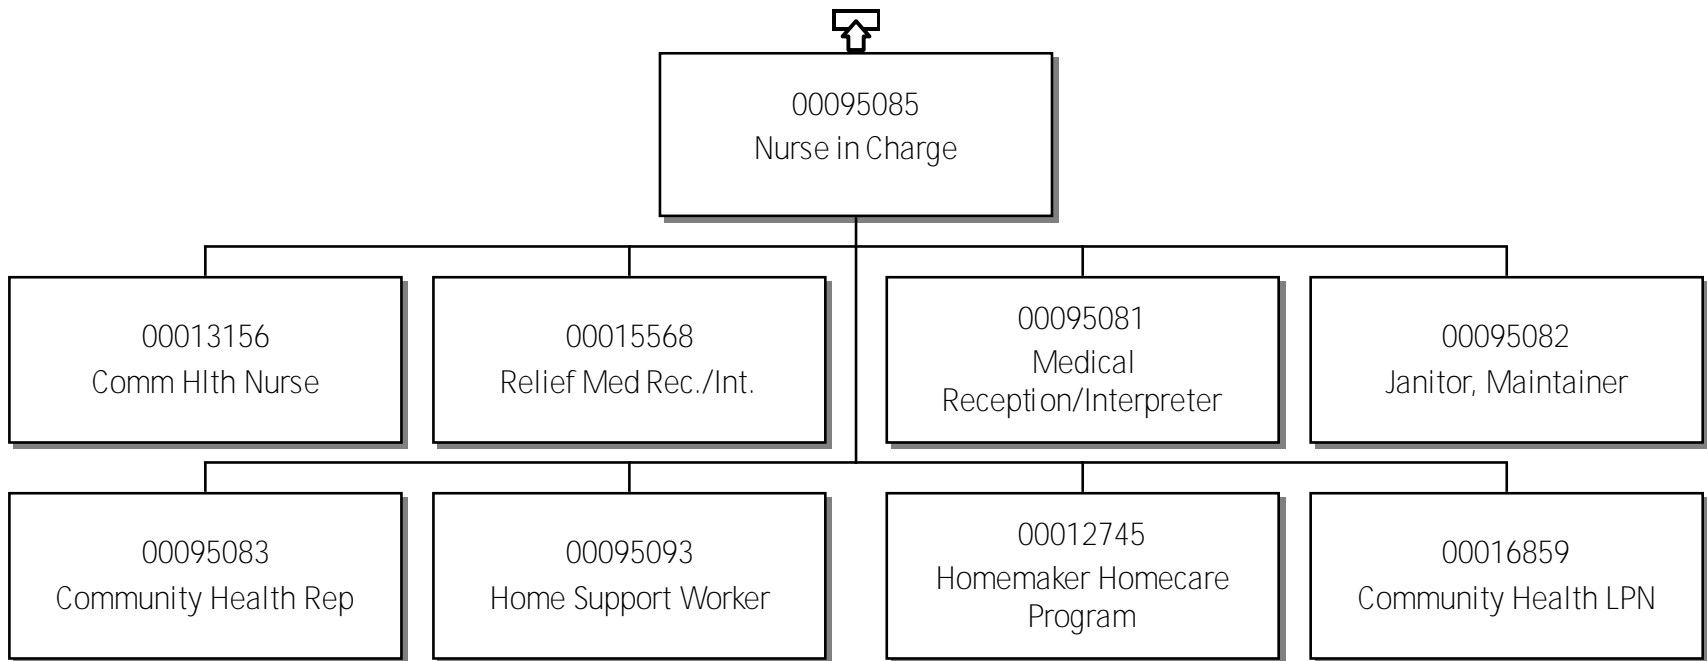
00095085
Nurse in Charge

00013156
Comm Hlth Nurse

00015568
Relief Med Rec./Int.

00095081
Medical
Reception/Interpreter

00095082
Janitor, Maintainer

00095083
Community Health Rep

00095093
Home Support Worker

00012745
Homemaker Homecare
Program

00016859
Community Health LPN